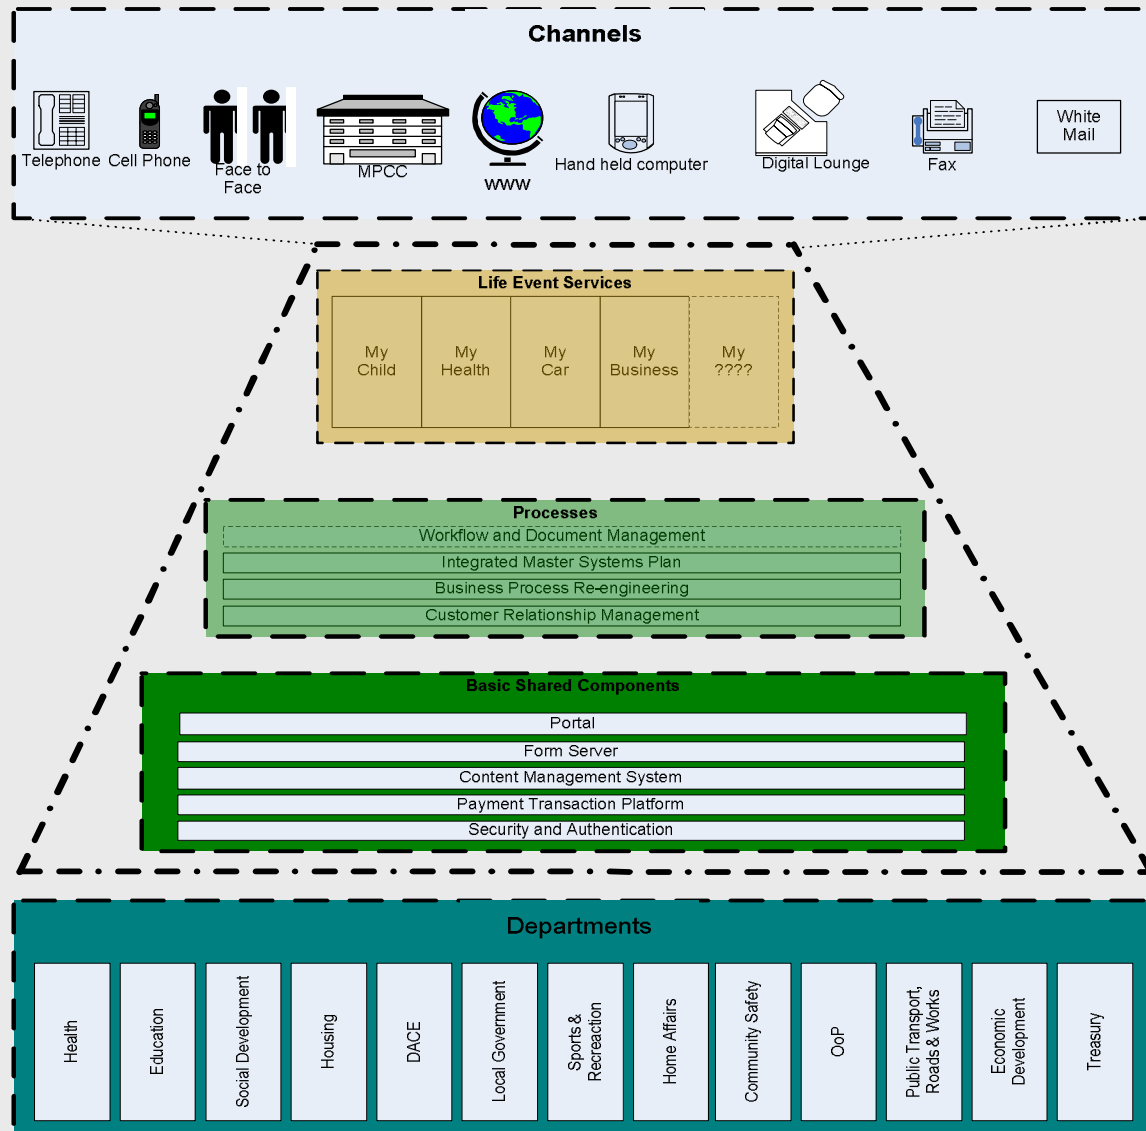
Channels

Telephone Cell Phone Face to Face MPCC WWW Hand held computer Digital Lounge Fax White Mail

Life Event Services

My Child
My Health
My Car
My Business
My ????

Processes
Workflow and Document Management
Integrated Master Systems Plan
Business Process Re-engineering
Customer Relationship Management

Basic Shared Components
Portal
Form Server
Content Management System
Payment Transaction Platform
Security and Authentication

Departments

| Health | Education | Social Development | Housing | DACE | Local Government | Sports & Recreaction | Home Affairs | Community Safety | OoP | Public Transport, Roads & Works | Economic Development | Treasury |
|---|---|---|---|---|---|---|---|---|---|---|---|---|